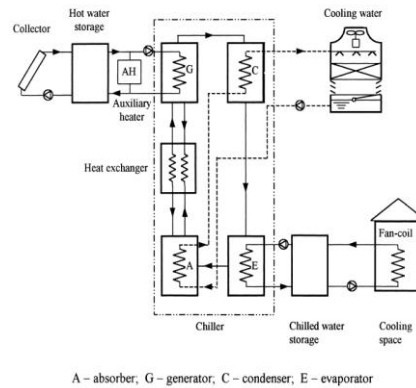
Collector

Hot water storage

AH

Auxiliary heater

G

C

Cooling water

Heat exchanger

A

E

Fan-coil

Chiller

Chilled water storage

Cooling space

A – absorber; G – generator; C – condenser; E – evaporator